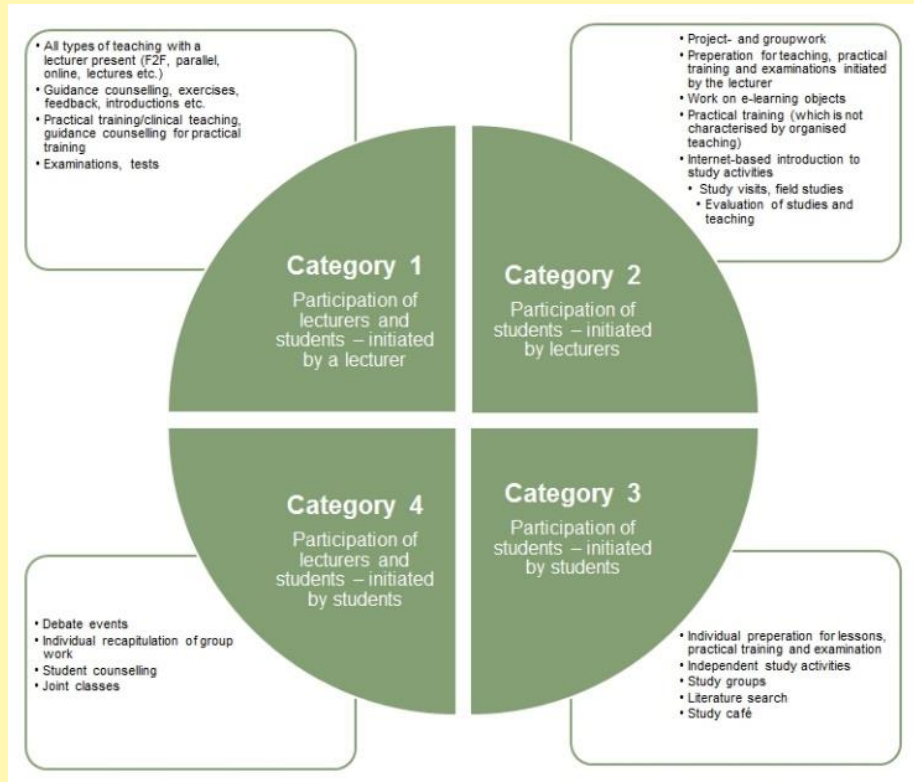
• All types of teaching with a lecturer present (F2F, parallel, online, lectures etc.)
• Guidance counselling, exercises, feedback, introductions etc.
• Practical training/clinical teaching, guidance counselling for practical training
• Examinations, tests

• Project- and groupwork
• Preperation for teaching, practical training and examinations initiated by the lecturer
• Work on e-learning objects
• Practical training (which is not characterised by organised teaching)
• Internet-based introduction to study activities
• Study visits, field studies
• Evaluation of studies and teaching

Category 1
Participation of lecturers and students – initiated by a lecturer

Category 2
Participation of students – initiated by lecturers

Category 4
Participation of lecturers and students – initiated by students

Category 3
Participation of students – initiated by students

• Debate events
• Individual recapitulation of group work
• Student counselling
• Joint classes

• Individual preperation for lessons, practical training and examination
• Independent study activities
• Study groups
• Literature search
• Study café